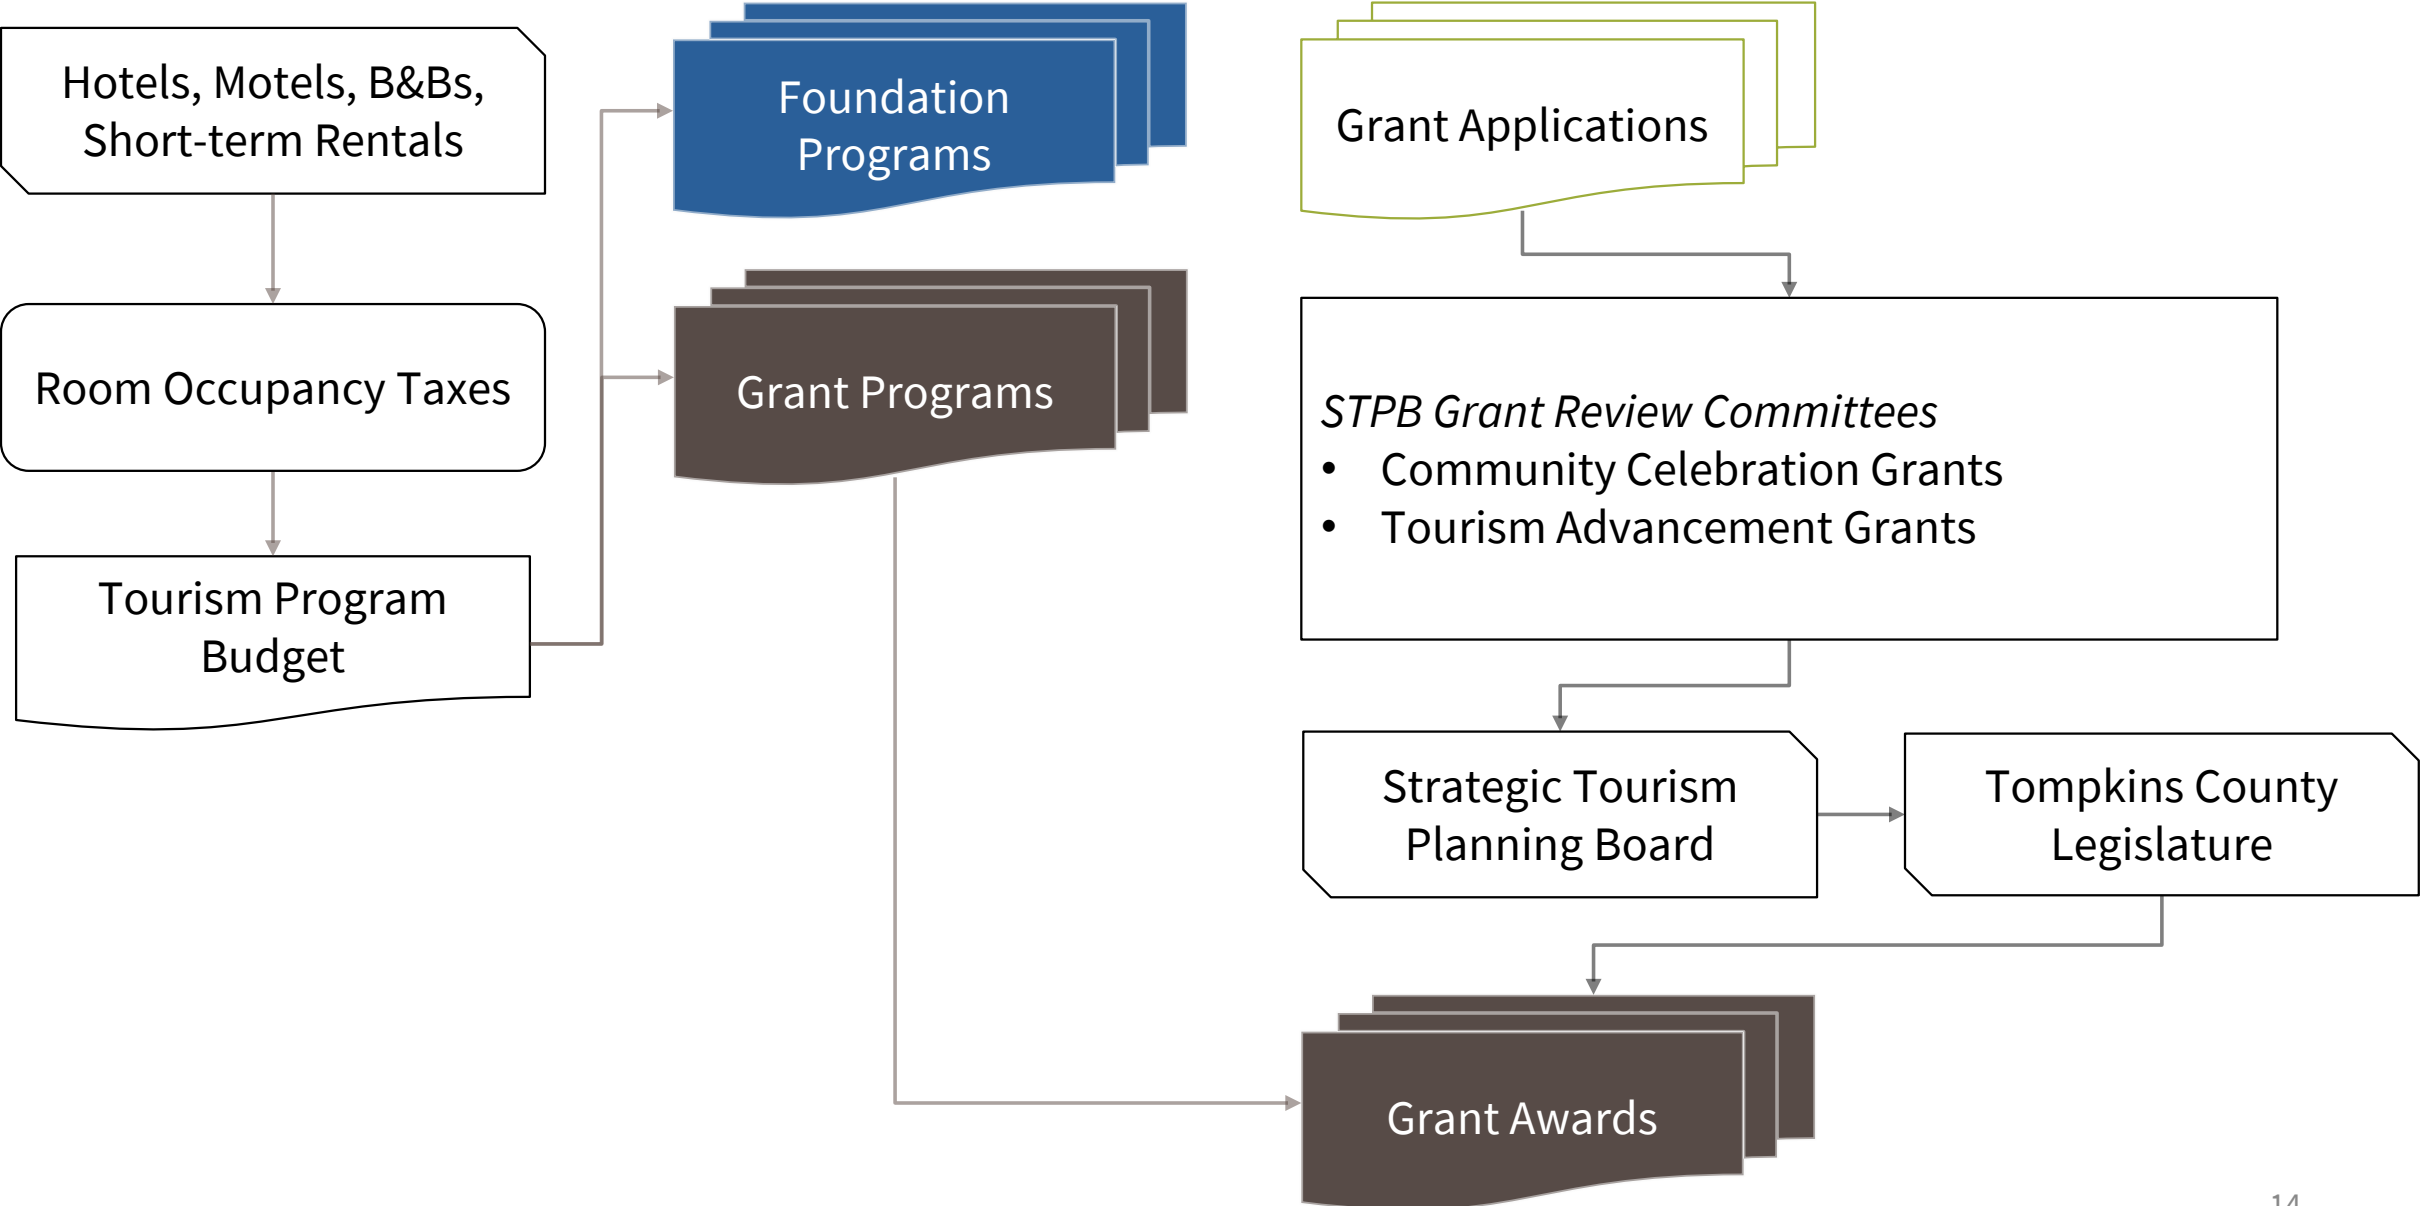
Hotels, Motels, B&Bs, Short-term Rentals

Room Occupancy Taxes

Tourism Program Budget

Foundation Programs

Grant Programs

Grant Applications

*STPB Grant Review Committees*
- Community Celebration Grants
- Tourism Advancement Grants

Strategic Tourism Planning Board

Tompkins County Legislature

Grant Awards

14